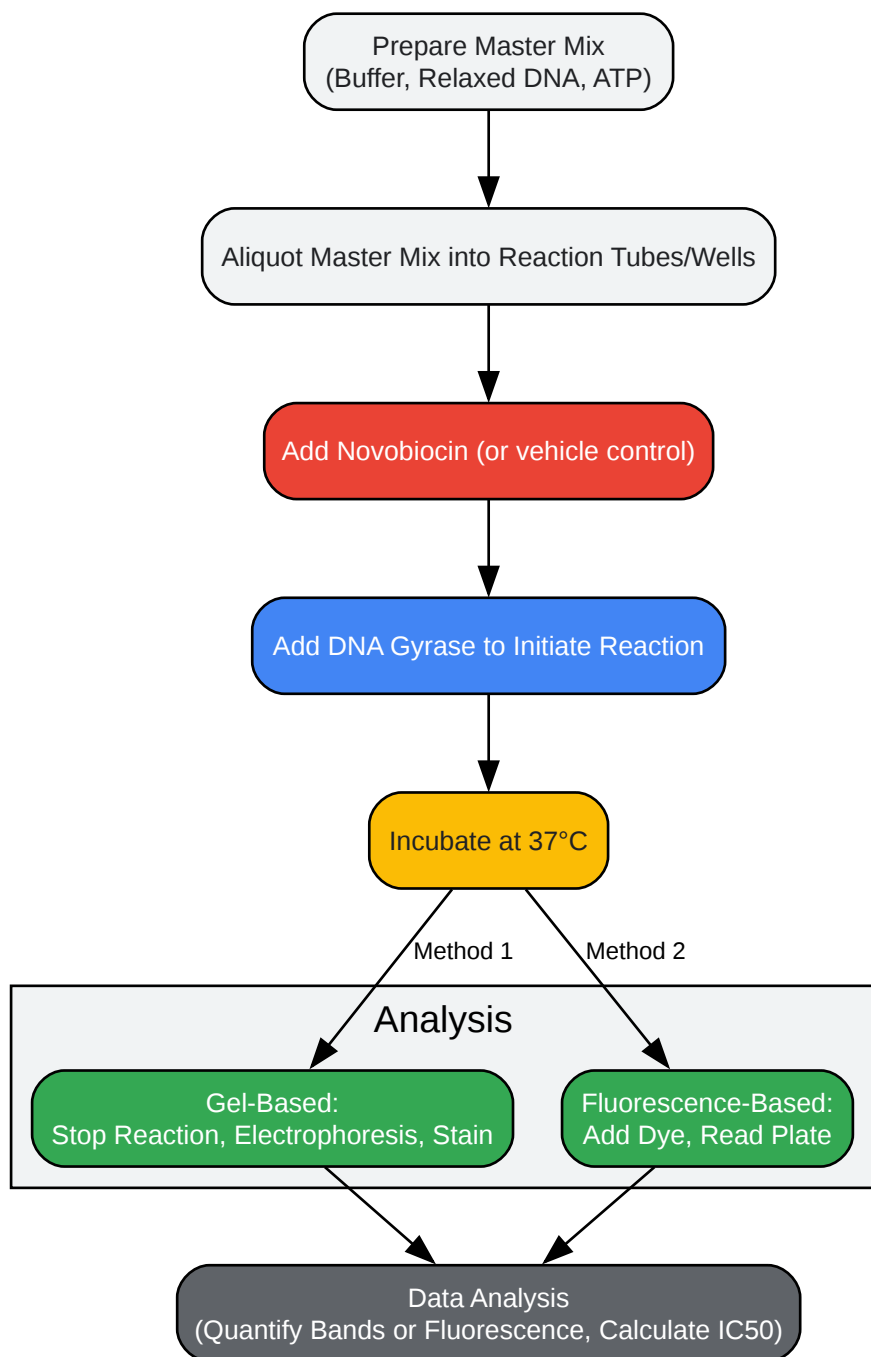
Prepare Master Mix
(Buffer, Relaxed DNA, ATP)

Aliquot Master Mix into Reaction Tubes/Wells

Add Novobiocin (or vehicle control)

Add DNA Gyrase to Initiate Reaction

Incubate at 37°C

Method 1

Method 2

Analysis

Gel-Based:
Stop Reaction, Electrophoresis, Stain

Fluorescence-Based:
Add Dye, Read Plate

Data Analysis
(Quantify Bands or Fluorescence, Calculate IC50)